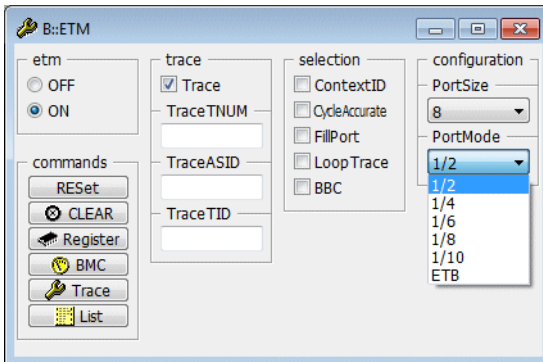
B::ETM

etm
OFF
ON

commands
RESet
CLEAR
Register
BMC
Trace
List

trace
Trace
TraceTNUM
TraceASID
TraceTID

selection
ContextID
CycleAccurate
FillPort
LoopTrace
BBC

configuration
PortSize
8
PortMode
1/2
1/2
1/4
1/6
1/8
1/10
ETB